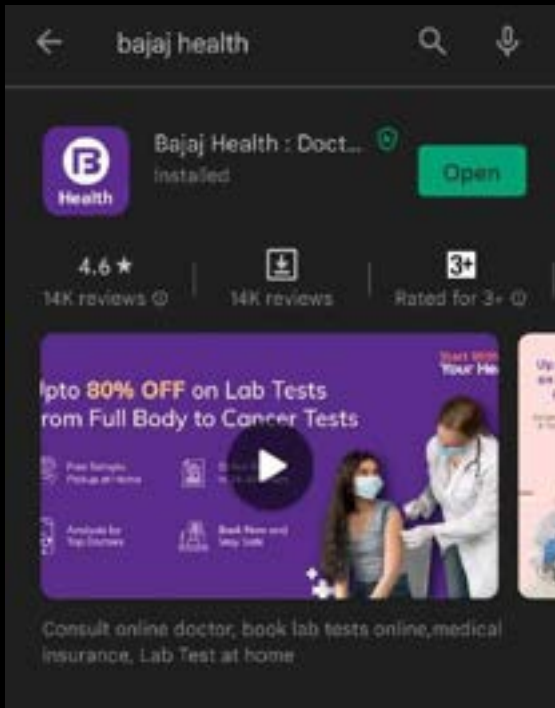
bajaj health

Health

Bajaj Health : Doct...

Installed

Open

4.6 ★
14K reviews ⓘ

14K reviews

3+
Rated for 3+ ⓘ

Upto 80% OFF on Lab Tests
rom Full Body to Cancer Tests

Free Sample Pickup at Home

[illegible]

Available for Top Doctors

Book Now and Stay Safe

Start With Your He

Consult online doctor, book lab tests online,medical insurance, Lab Test at home